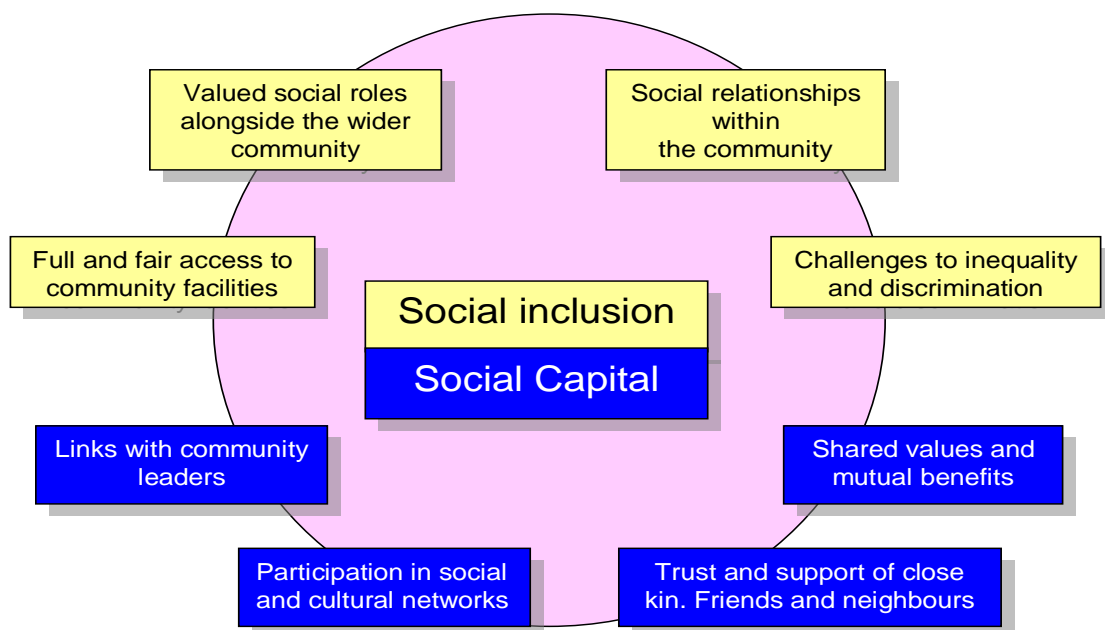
Valued social roles alongside the wider community

Social relationships within the community

Full and fair access to community facilities

Challenges to inequality and discrimination

Social inclusion

Social Capital

Links with community leaders

Shared values and mutual benefits

Participation in social and cultural networks

Trust and support of close kin. Friends and neighbours